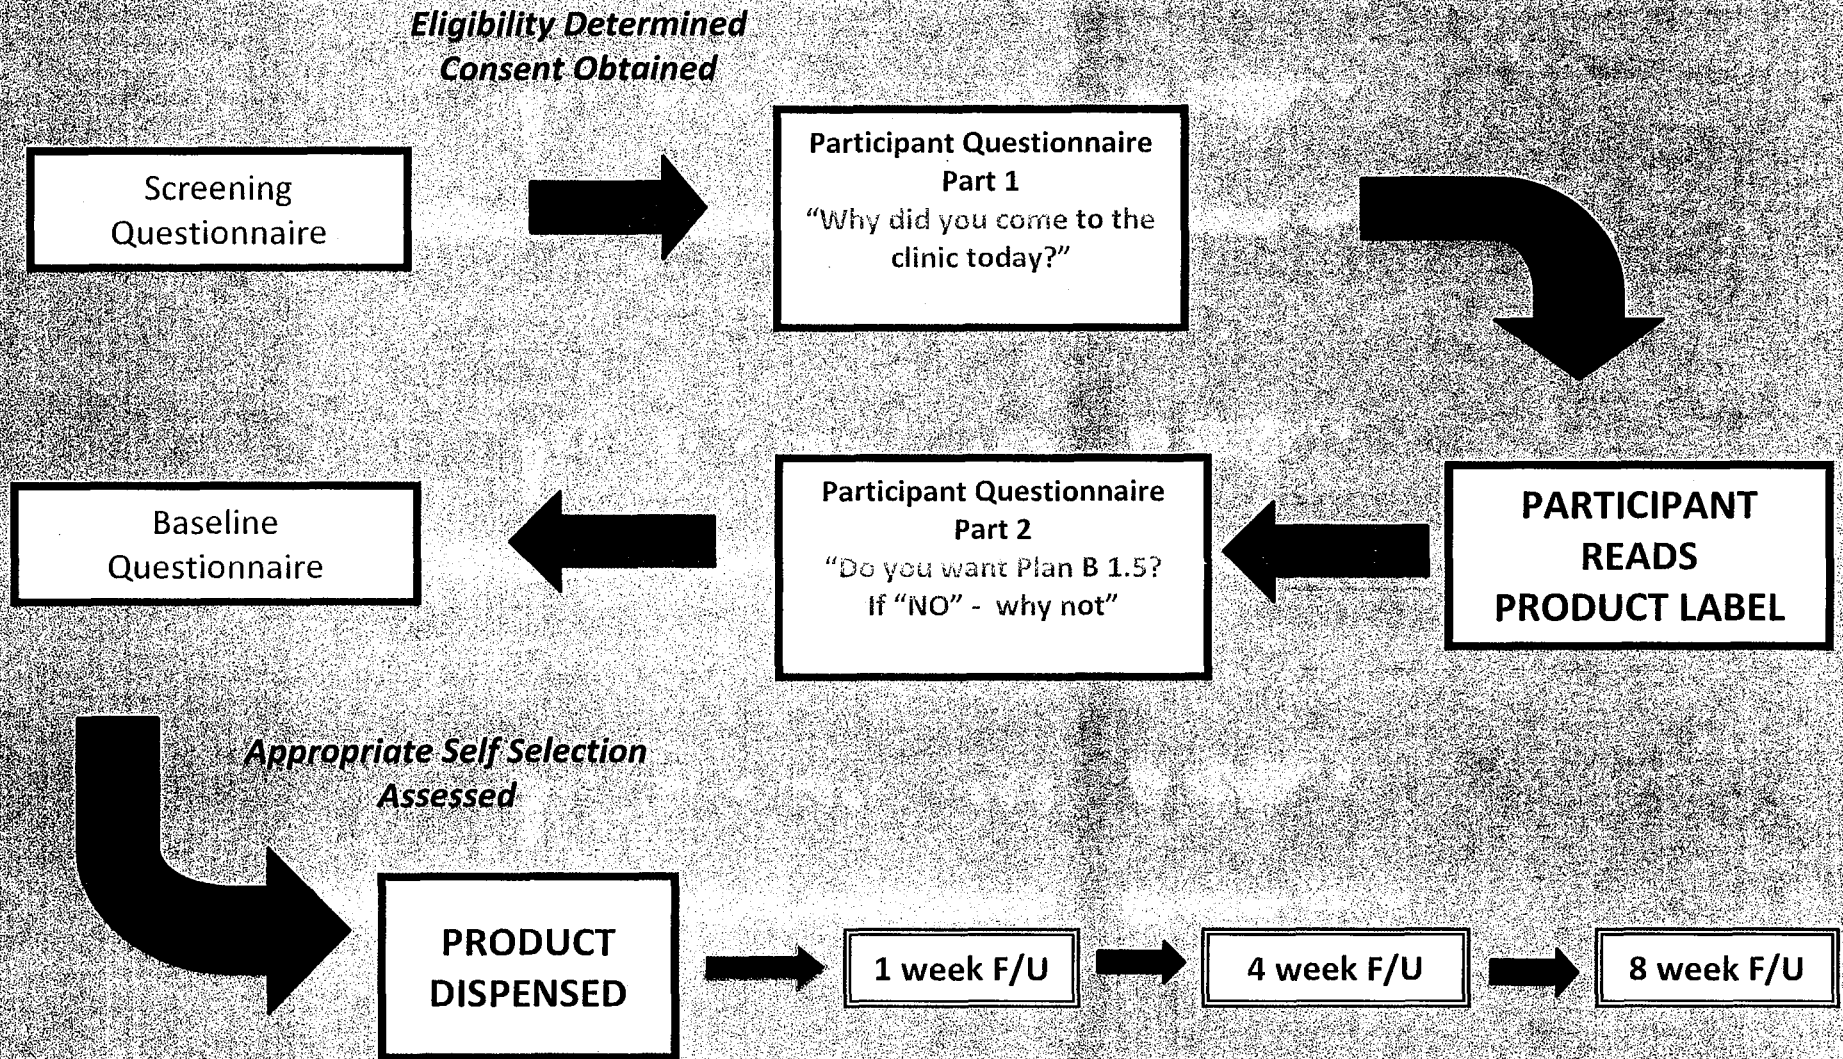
Eligibility Determined
Consent Obtained

Screening Questionnaire

Participant Questionnaire Part 1
"Why did you come to the clinic today?"

PARTICIPANT READS PRODUCT LABEL

Participant Questionnaire Part 2
"Do you want Plan B 1.5? If "NO" - why not"

Baseline Questionnaire

Appropriate Self Selection Assessed

PRODUCT DISPENSED

1 week F/U

4 week F/U

8 week F/U